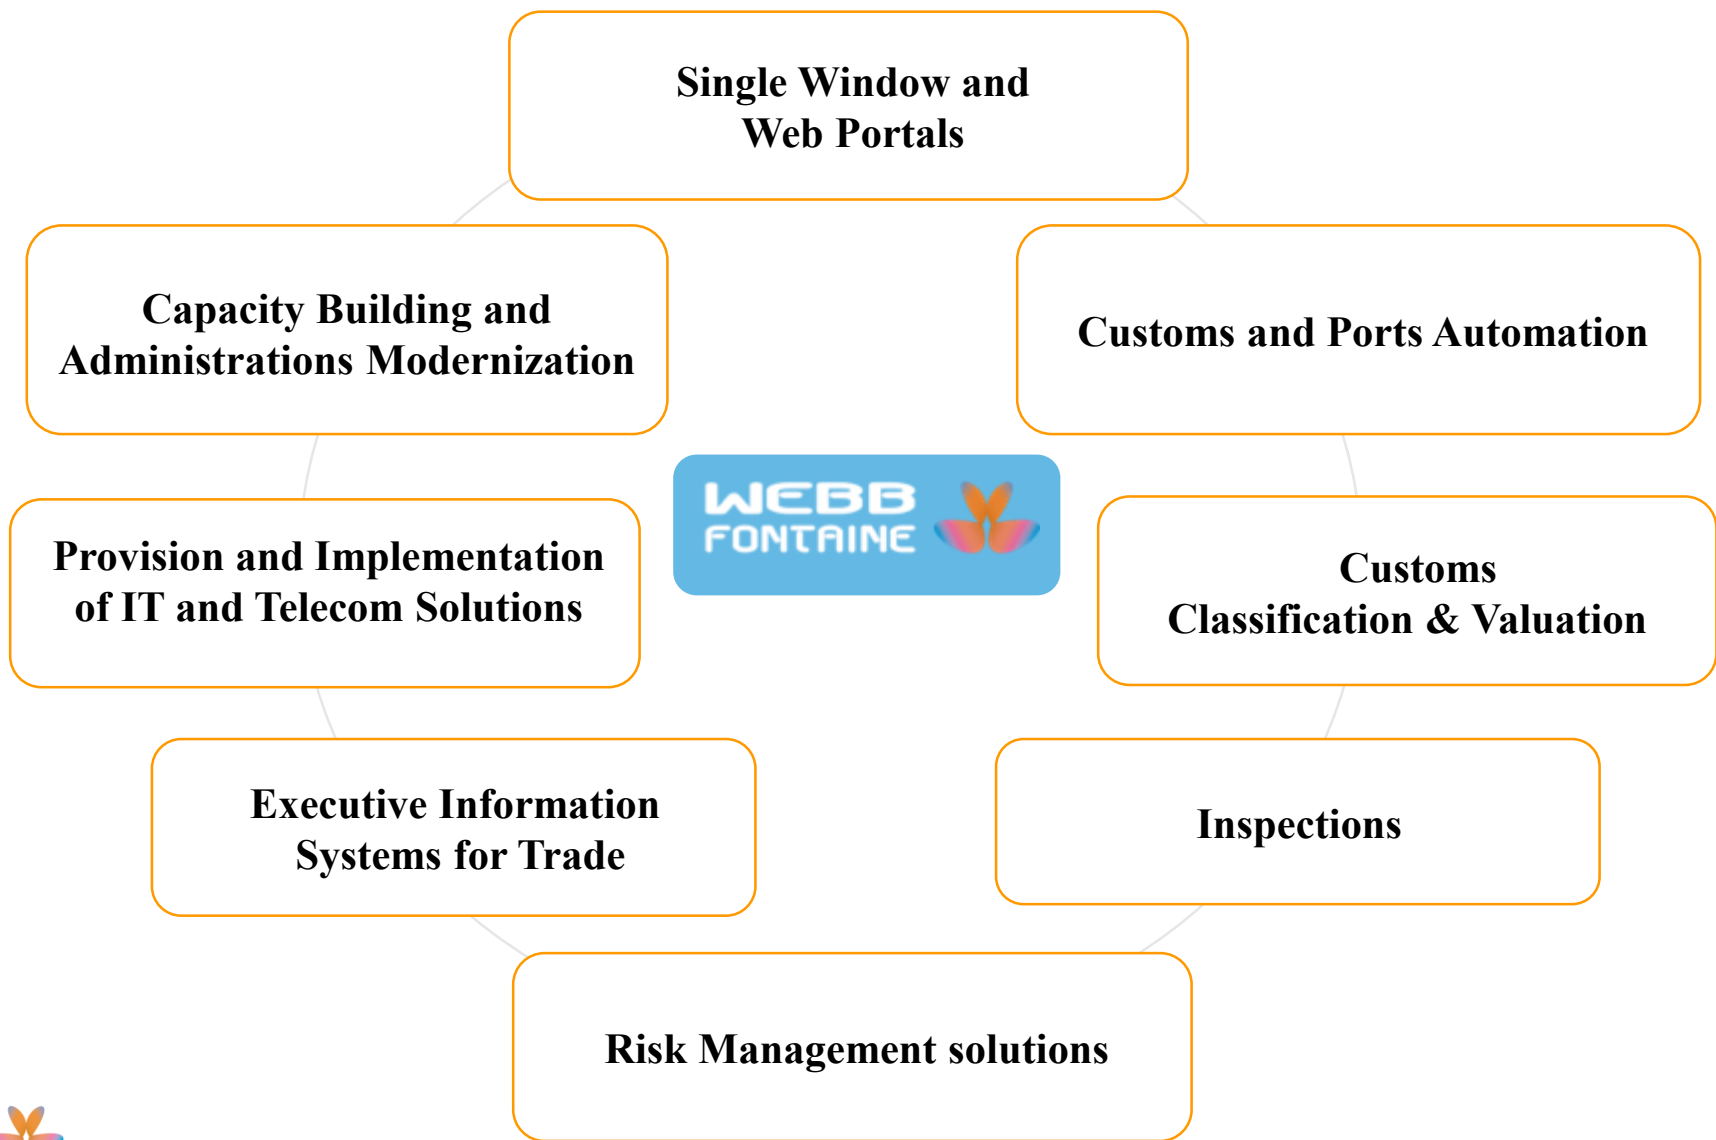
Single Window and Web Portals

Capacity Building and Administrations Modernization

Customs and Ports Automation

WEBB FONTAINE

Provision and Implementation of IT and Telecom Solutions

Customs Classification & Valuation

Executive Information Systems for Trade

Inspections

Risk Management solutions